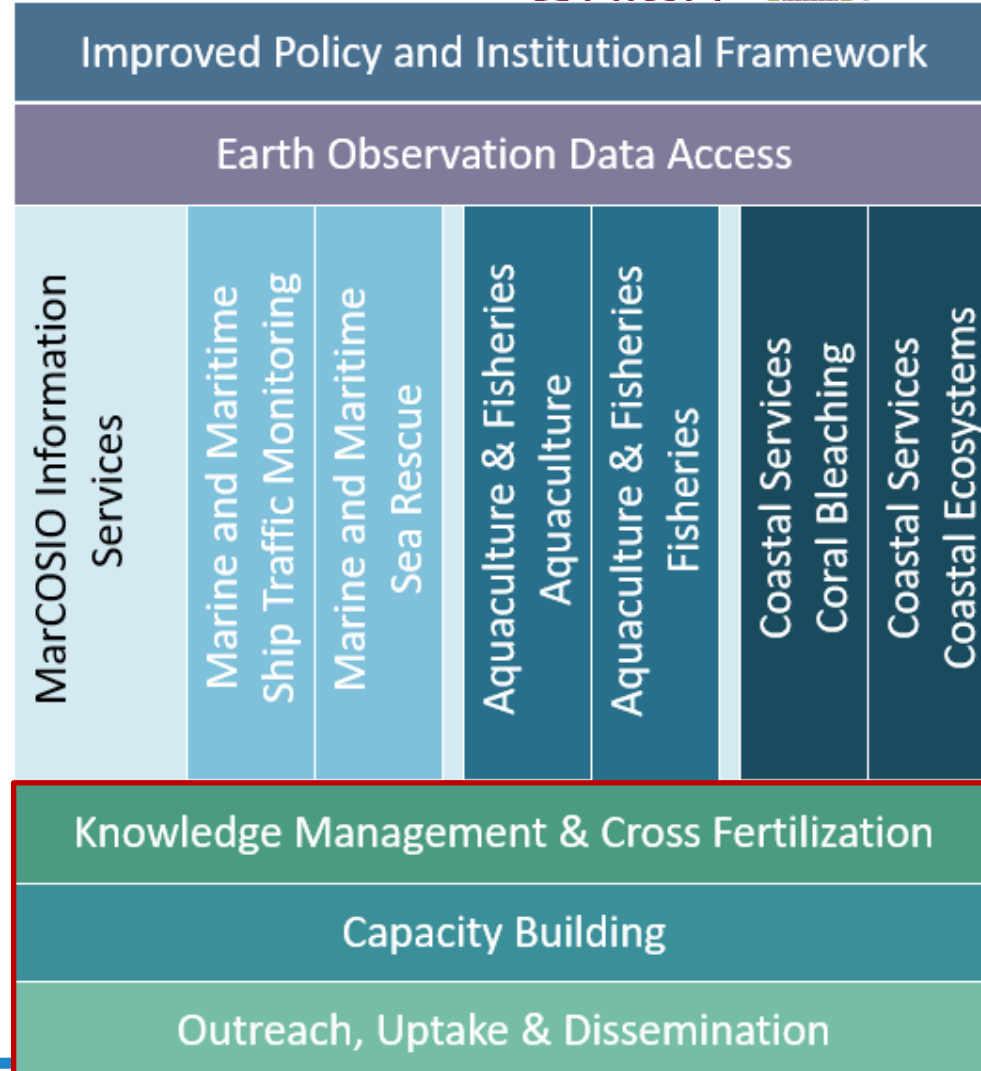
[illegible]

Improved Policy and Institutional Framework

Earth Observation Data Access

MarCOSIO Information Services

Marine and Maritime Ship Traffic Monitoring

Marine and Maritime Sea Rescue

Aquaculture & Fisheries Aquaculture

Aquaculture & Fisheries Fisheries

Coastal Services Coral Bleaching

Coastal Services Coastal Ecosystems

Knowledge Management & Cross Fertilization

Capacity Building

Outreach, Uptake & Dissemination